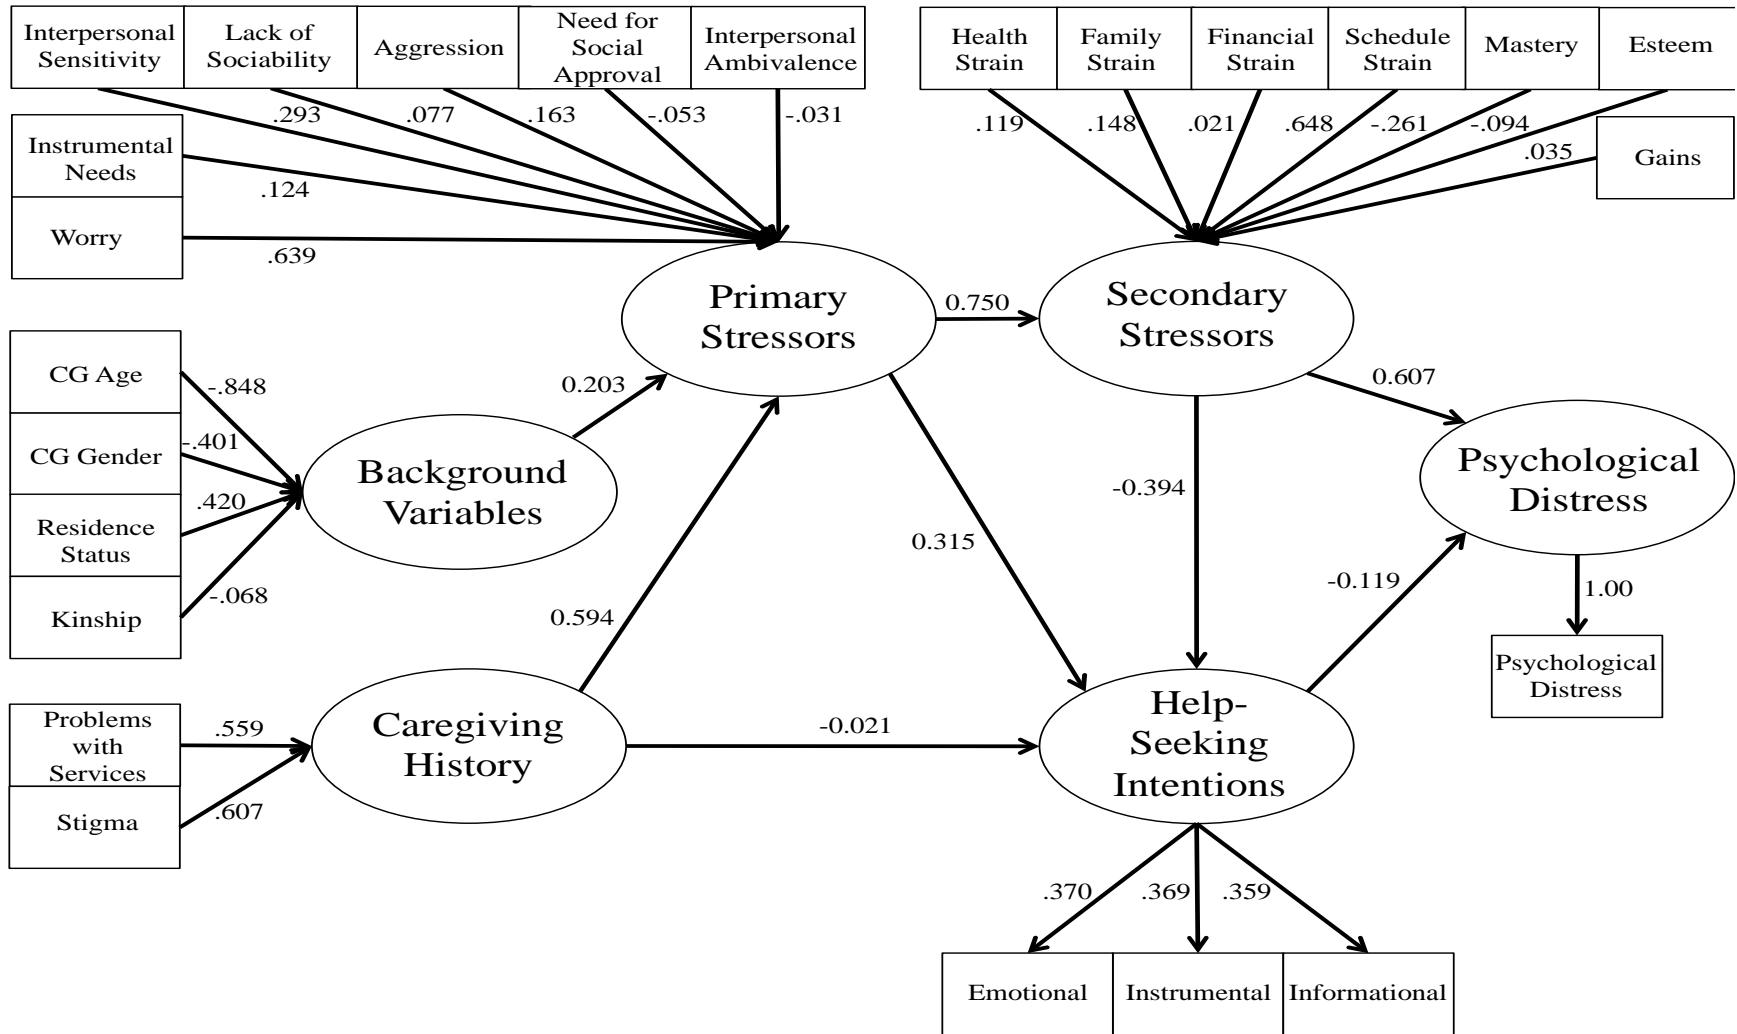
Interpersonal Sensitivity
Lack of Sociability
Aggression
Need for Social Approval
Interpersonal Ambivalence
Health Strain
Family Strain
Financial Strain
Schedule Strain
Mastery
Esteem

.293
.077
.163
-.053
-.031
.119
.148
.021
.648
-.261
-.094
.035

Instrumental Needs
Gains
.124
Worry
.639

Primary Stressors
0.750
Secondary Stressors

CG Age
-.848
CG Gender
-.401
.420
Residence Status
Kinship
-.068
0.203
Background Variables
0.607
-0.394
Psychological Distress
0.315
-0.119
1.00
0.594
Psychological Distress

Problems with Services
.559
Stigma
.607
Caregiving History
-0.021
Help-Seeking Intentions

.370
.369
.359
Emotional
Instrumental
Informational